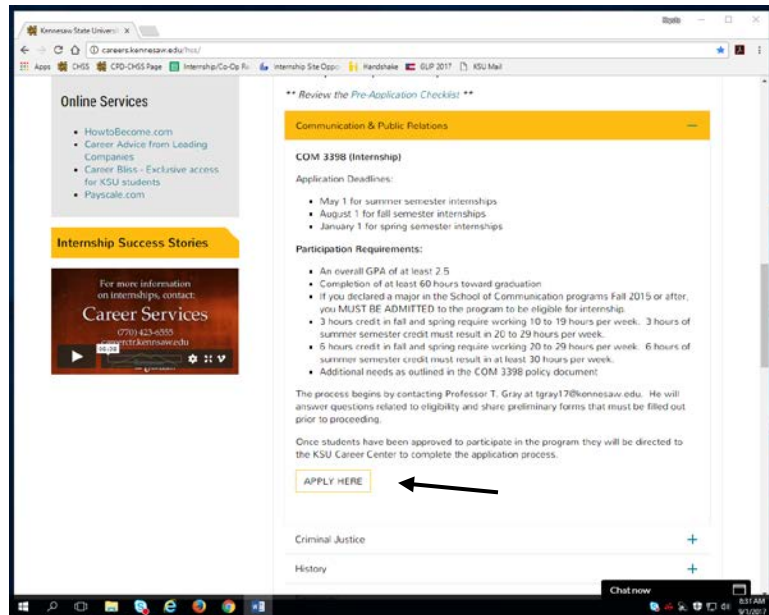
Kennesaw State Universi ×

careers.kennesaw.edu/hss/

Apps CHSS CPD-CHSS Page Internship/Co-Op Re Internship Site Oppo Handshake GLP 2017 KSU Mail

Online Services

- HowtoBecome.com
- Career Advice from Leading Companies
- Career Bliss - Exclusive access for KSU students
- Payscale.com

Internship Success Stories

For more information on internships, contact: Career Services (770) 423-6555 careerctr.kennesaw.edu

** Review the Pre-Application Checklist **

Communication & Public Relations

COM 3398 (Internship)

Application Deadlines:

- May 1 for summer semester internships
- August 1 for fall semester internships
- January 1 for spring semester internships

Participation Requirements:

- An overall GPA of at least 2.5
- Completion of at least 60 hours toward graduation
- If you declared a major in the School of Communication programs Fall 2015 or after, you MUST BE ADMITTED to the program to be eligible for internship.
- 3 hours credit in fall and spring require working 10 to 19 hours per week. 3 hours of summer semester credit must result in 20 to 29 hours per week.
- 6 hours credit in fall and spring require working 20 to 29 hours per week. 6 hours of summer semester credit must result in at least 30 hours per week.
- Additional needs as outlined in the COM 3398 policy document

The process begins by contacting Professor T. Gray at tgray17@kennesaw.edu. He will answer questions related to eligibility and share preliminary forms that must be filled out prior to proceeding.

Once students have been approved to participate in the program they will be directed to the KSU Career Center to complete the application process.

APPLY HERE

Criminal Justice +

History +

Chat now

8:31 AM
9/1/2017